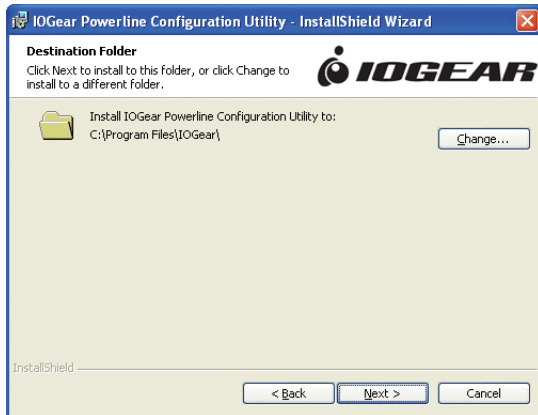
IOGear Powerline Configuration Utility - InstallShield Wizard

Destination Folder
Click Next to install to this folder, or click Change to install to a different folder.

IOGEAR

Install IOGear Powerline Configuration Utility to:
C:\Program Files\IOGear\

Change...

InstallShield

< Back
Next >
Cancel